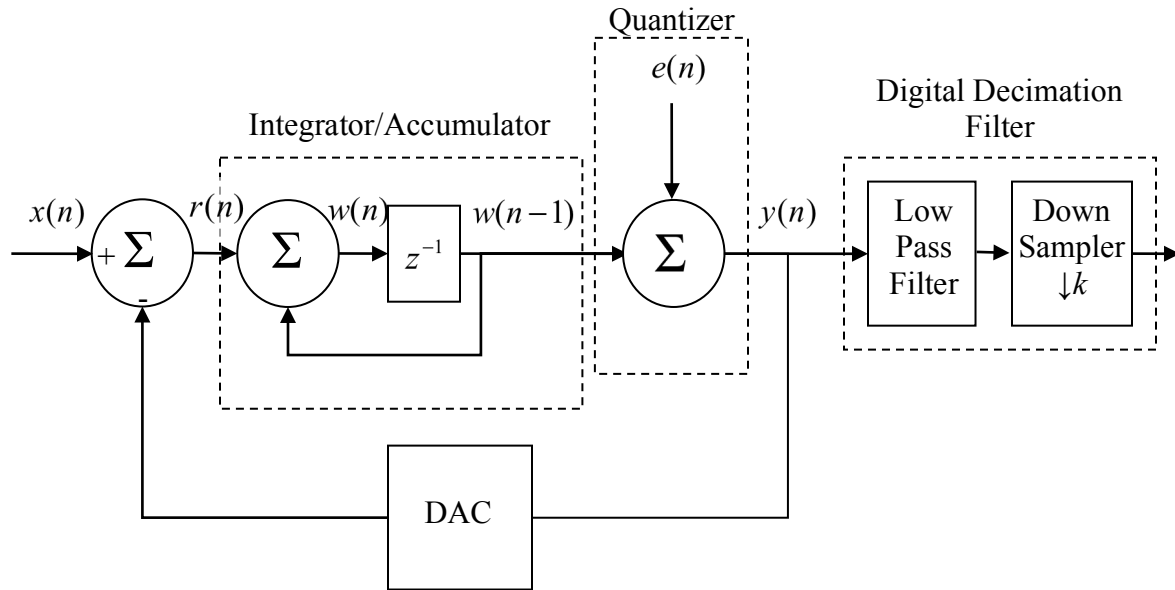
Quantizer

$e(n)$

Digital Decimation Filter

Integrator/Accumulator

$x(n)$

$+$ $\Sigma$

-

$r(n)$

$\Sigma$

$w(n)$

$z^{-1}$

$w(n-1)$

$\Sigma$

$y(n)$

Low Pass Filter

Down Sampler $\downarrow k$

DAC